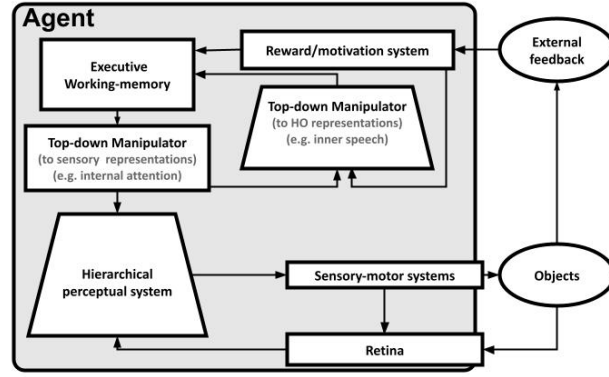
Agent

Reward/motivation system

External feedback

Executive Working-memory

Top-down Manipulator
(to HO representations)
(e.g. inner speech)

Top-down Manipulator
(to sensory representations)
(e.g. internal attention)

Hierarchical perceptual system

Sensory-motor systems

Objects

Retina